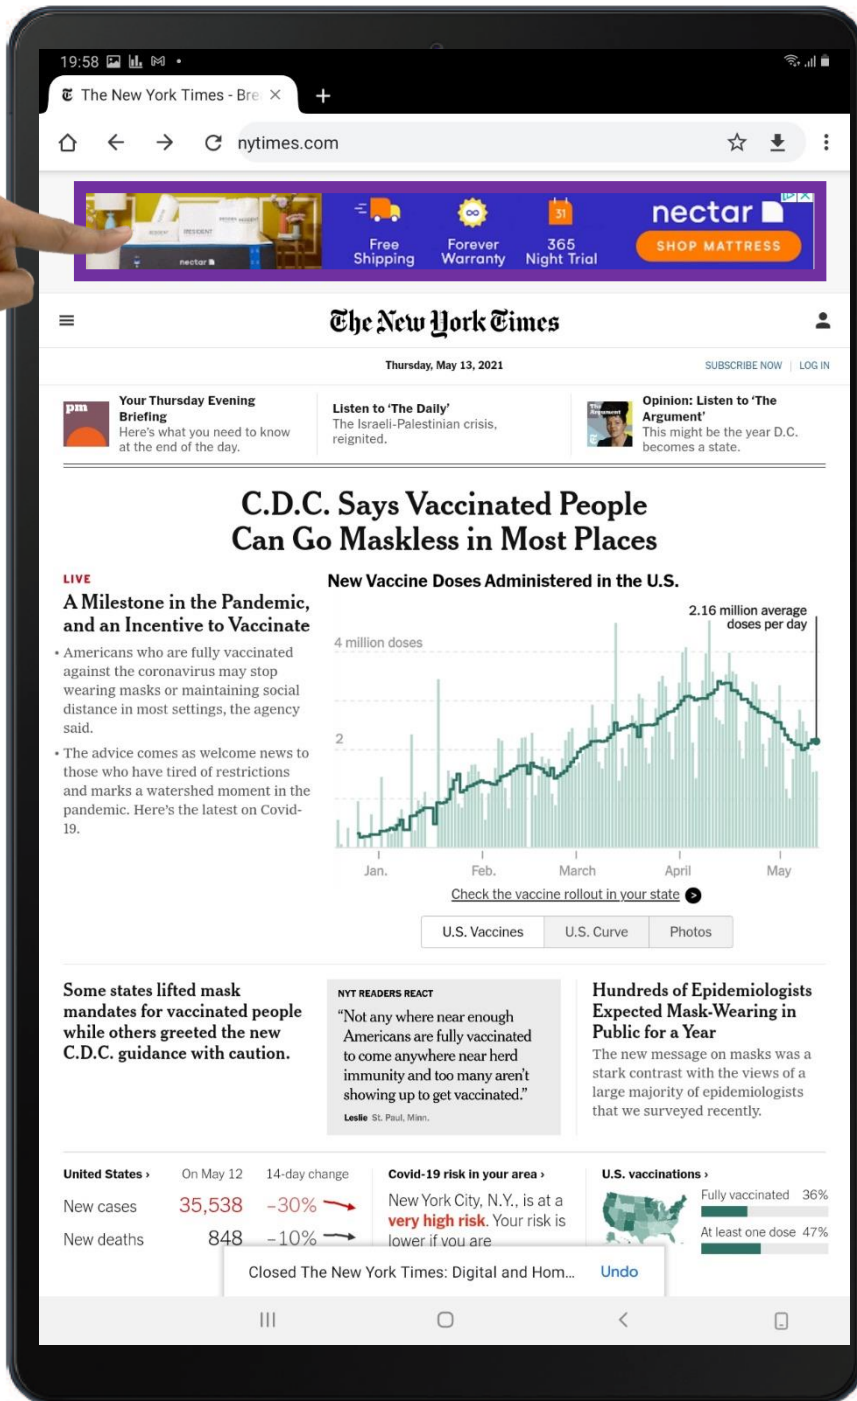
19:58

The New York Times - Bre ×

+

nytimes.com

nectar RESIDENT

Free Shipping

Forever Warranty

31

365 Night Trial

nectar

SHOP MATTRESS

The New York Times

Thursday, May 13, 2021

SUBSCRIBE NOW | LOG IN

pm

Your Thursday Evening Briefing
Here's what you need to know at the end of the day.

Listen to 'The Daily'
The Israeli-Palestinian crisis, reignited.

The Argument

Opinion: Listen to 'The Argument'
This might be the year D.C. becomes a state.

C.D.C. Says Vaccinated People Can Go Maskless in Most Places

LIVE

A Milestone in the Pandemic, and an Incentive to Vaccinate

• Americans who are fully vaccinated against the coronavirus may stop wearing masks or maintaining social distance in most settings, the agency said.

• The advice comes as welcome news to those who have tired of restrictions and marks a watershed moment in the pandemic. Here's the latest on Covid-19.

New Vaccine Doses Administered in the U.S.

2.16 million average doses per day

4 million doses

2

Jan.

Feb.

March

April

May

Check the vaccine rollout in your state

| U.S. Vaccines | U.S. Curve | Photos |
|---|---|---|

Some states lifted mask mandates for vaccinated people while others greeted the new C.D.C. guidance with caution.

NYT READERS REACT

"Not any where near enough Americans are fully vaccinated to come anywhere near herd immunity and too many aren't showing up to get vaccinated."

Leslie St. Paul, Minn.

Hundreds of Epidemiologists Expected Mask-Wearing in Public for a Year

The new message on masks was a stark contrast with the views of a large majority of epidemiologists that we surveyed recently.

| United States › | On May 12 | 14-day change |
|---|---|---|
| New cases | 35,538 | –30% |
| New deaths | 848 | –10% |

Covid-19 risk in your area ›

New York City, N.Y., is at a very high risk. Your risk is lower if you are

U.S. vaccinations ›

Fully vaccinated 36%

At least one dose 47%

Closed The New York Times: Digital and Hom...

Undo